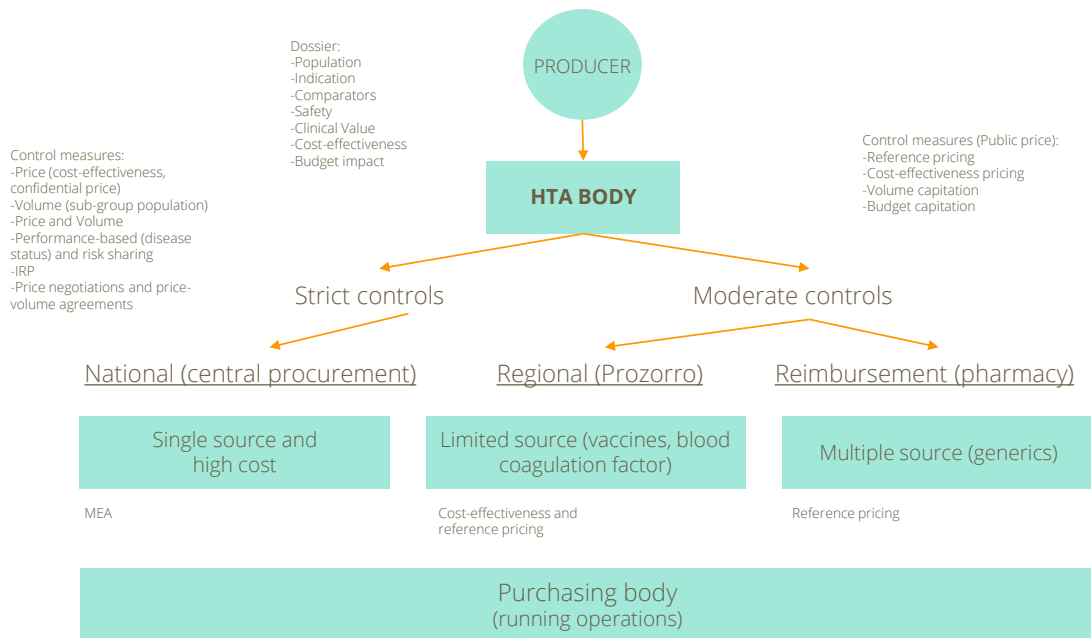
PRODUCER

Dossier:
-Population
-Indication
-Comparators
-Safety
-Clinical Value
-Cost-effectiveness
-Budget impact

Control measures:
-Price (cost-effectiveness, confidential price)
-Volume (sub-group population)
-Price and Volume
-Performance-based (disease status) and risk sharing
-IRP
-Price negotiations and price-volume agreements

HTA BODY

Control measures (Public price):
-Reference pricing
-Cost-effectiveness pricing
-Volume capitation
-Budget capitation

Strict controls

Moderate controls

National (central procurement)

Regional (Prozorro)

Reimbursement (pharmacy)

Single source and high cost

Limited source (vaccines, blood coagulation factor)

Multiple source (generics)

MEA

Cost-effectiveness and reference pricing

Reference pricing

Purchasing body
(running operations)